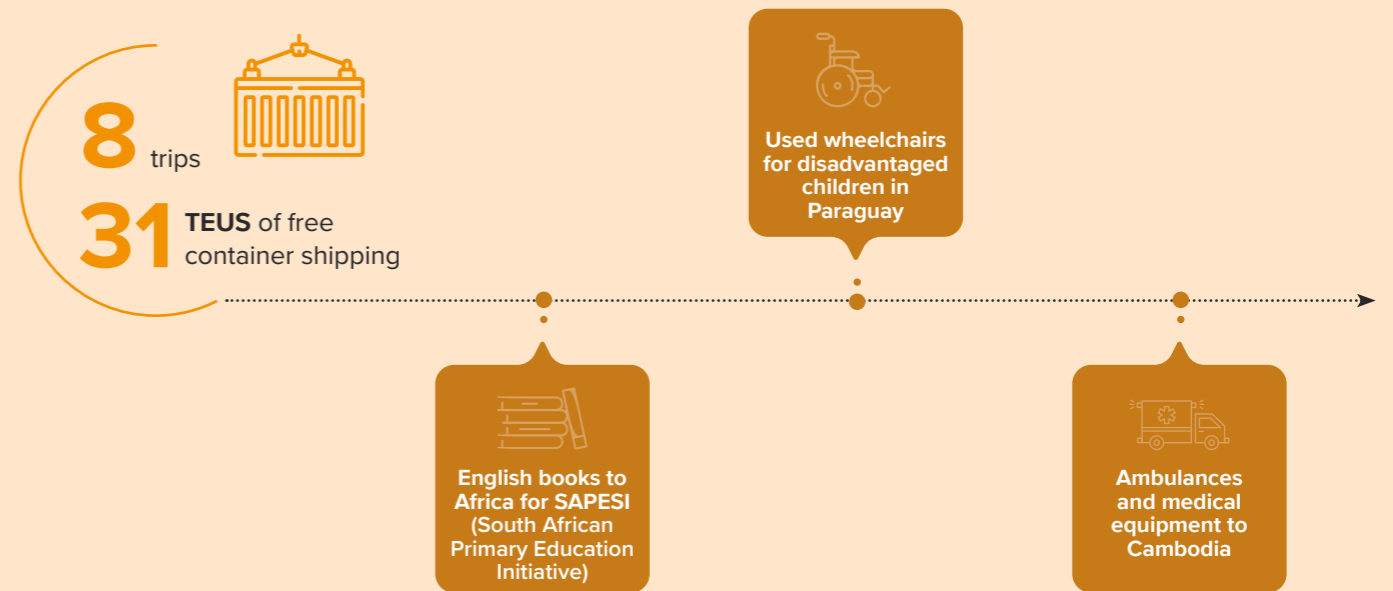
8 trips

31 TEUS of free container shipping

Used wheelchairs for disadvantaged children in Paraguay

English books to Africa for SAPESI (South African Primary Education Initiative)

Ambulances and medical equipment to Cambodia